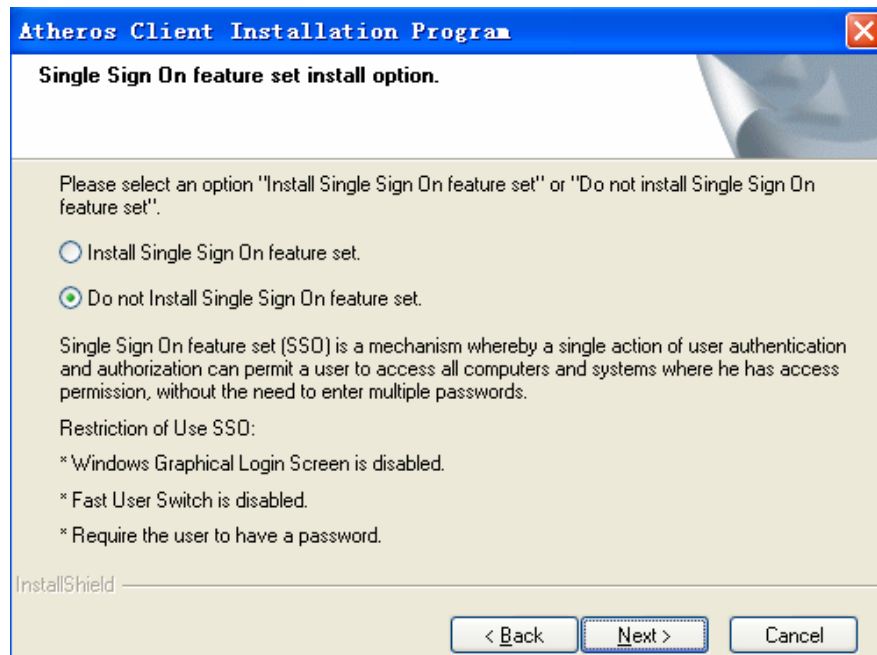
Atheros Client Installation Program

Single Sign On feature set install option.

Please select an option "Install Single Sign On feature set" or "Do not install Single Sign On feature set".

Install Single Sign On feature set.

Do not Install Single Sign On feature set.

Single Sign On feature set (SSO) is a mechanism whereby a single action of user authentication and authorization can permit a user to access all computers and systems where he has access permission, without the need to enter multiple passwords.

Restriction of Use SSO:

* Windows Graphical Login Screen is disabled.

* Fast User Switch is disabled.

* Require the user to have a password.

InstallShield

< Back Next > Cancel